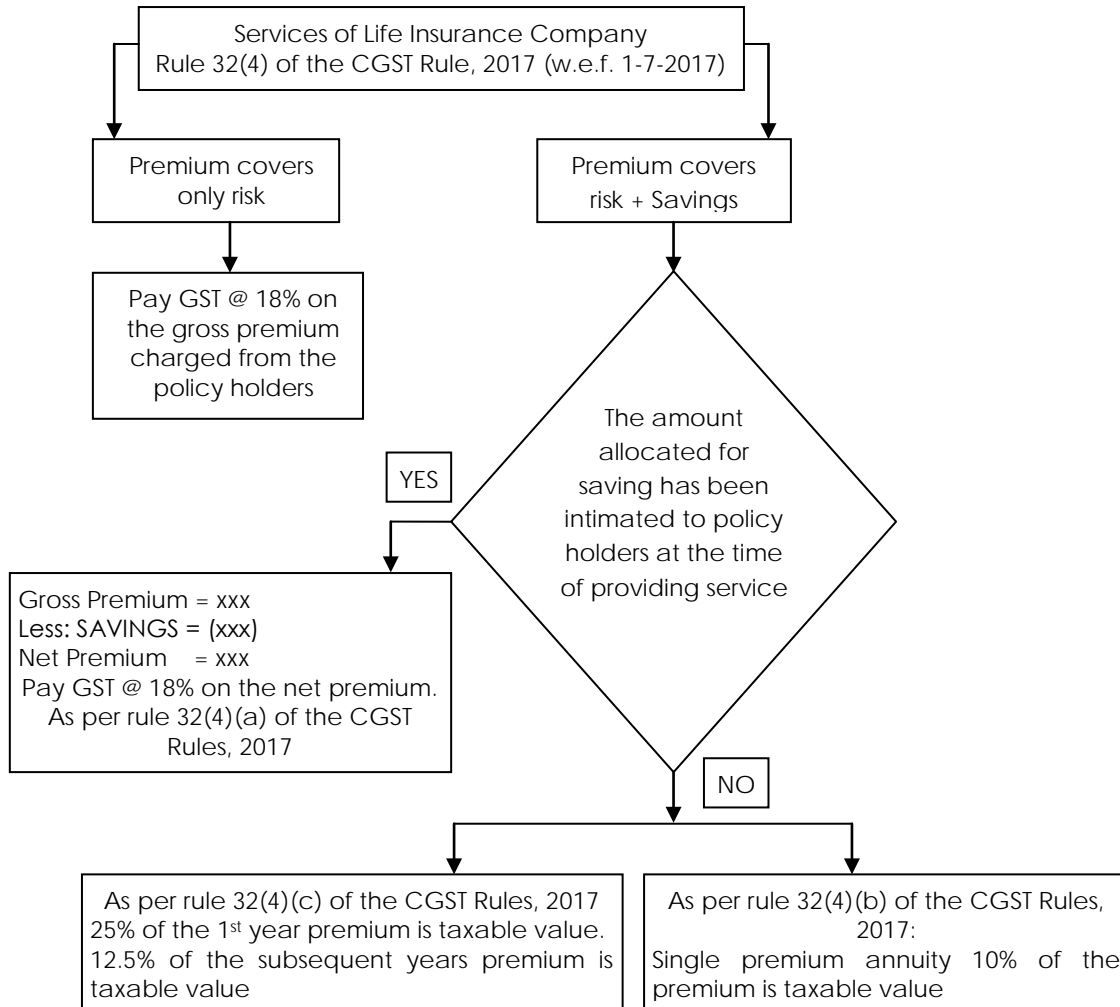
Services of Life Insurance Company
Rule 32(4) of the CGST Rule, 2017 (w.e.f. 1-7-2017)

Premium covers only risk

Premium covers risk + Savings

Pay GST @ 18% on the gross premium charged from the policy holders

The amount allocated for saving has been intimated to policy holders at the time of providing service

YES

Gross Premium = xxx
Less: SAVINGS = (xxx)
Net Premium = xxx
Pay GST @ 18% on the net premium.
As per rule 32(4)(a) of the CGST Rules, 2017

NO

As per rule 32(4)(c) of the CGST Rules, 2017
25% of the 1$^{st}$ year premium is taxable value.
12.5% of the subsequent years premium is taxable value

As per rule 32(4)(b) of the CGST Rules, 2017:
Single premium annuity 10% of the premium is taxable value